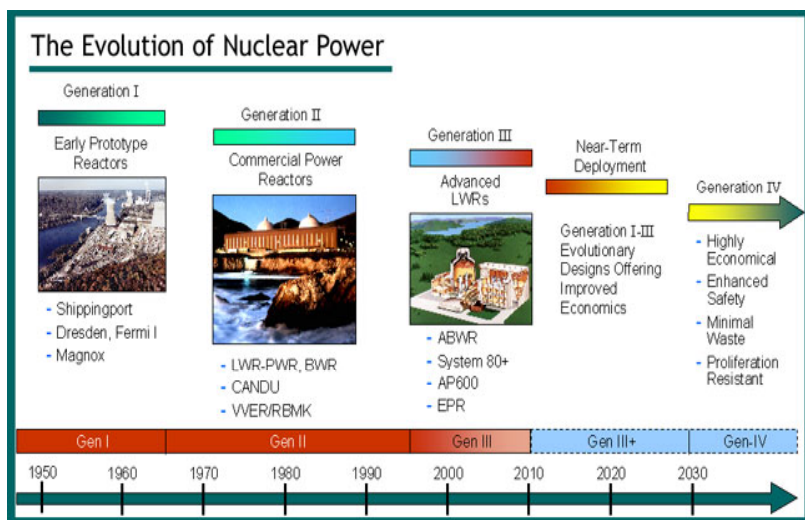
The Evolution of Nuclear Power

Generation I

Early Prototype Reactors

- Shippingport
- Dresden, Fermi I
- Magnox

Generation II

Commercial Power Reactors

- LWR-PWR, BWR
- CANDU
- VVER/RBMK

Generation III

Advanced LWRs

- ABWR
- System 80+
- AP600
- EPR

Near-Term Deployment

Generation I-III Evolutionary Designs Offering Improved Economics

Generation IV

- Highly Economical
- Enhanced Safety
- Minimal Waste
- Proliferation Resistant

| Gen I | Gen II | Gen III | Gen III+ | Gen-IV |
|---|---|---|---|---|

1950 1960 1970 1980 1990 2000 2010 2020 2030